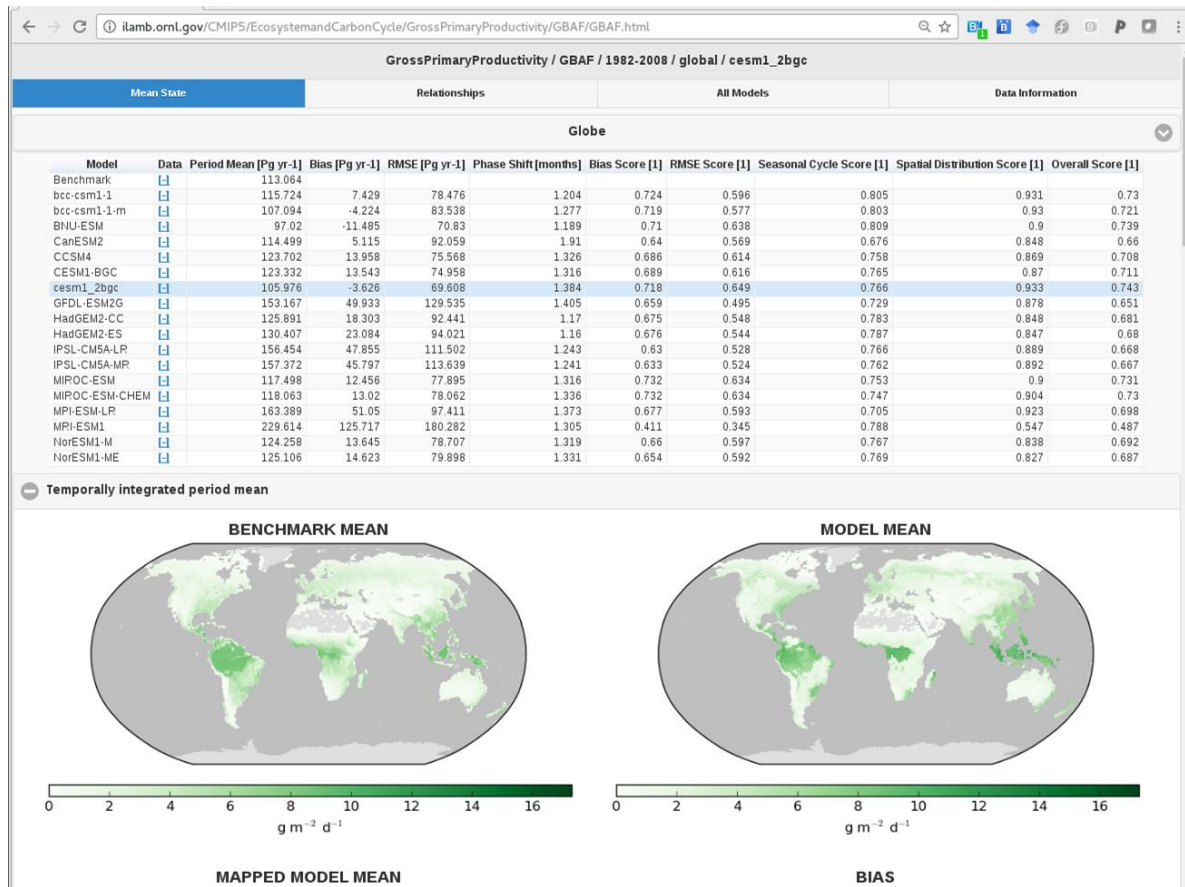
ilamb.ornl.gov/CMIP5/EcosystemandCarbonCycle/GrossPrimaryProductivity/GBAF/GBAF.html

GrossPrimaryProductivity / GBAF / 1982-2008 / global / cesm1_2bgc

Mean State | Relationships | All Models | Data Information

Globe

| Model | Data | Period Mean [Pg yr-1] | Bias [Pg yr-1] | RMSE [Pg yr-1] | Phase Shift [months] | Bias Score [1] | RMSE Score [1] | Seasonal Cycle Score [1] | Spatial Distribution Score [1] | Overall Score [1] |
|---|---|---|---|---|---|---|---|---|---|---|
| Benchmark | [-] | 113.064 | | | | | | | | |
| bcc-csm1-1 | [-] | 115.724 | 7.429 | 78.476 | 1.204 | 0.724 | 0.596 | 0.805 | 0.931 | 0.73 |
| bcc-csm1-1-m | [-] | 107.094 | -4.224 | 83.538 | 1.277 | 0.719 | 0.577 | 0.803 | 0.93 | 0.721 |
| BNU-ESM | [-] | 97.02 | -11.485 | 70.83 | 1.189 | 0.71 | 0.638 | 0.809 | 0.9 | 0.739 |
| CanESM2 | [-] | 114.499 | 5.115 | 92.059 | 1.91 | 0.64 | 0.569 | 0.676 | 0.848 | 0.66 |
| CCSM4 | [-] | 123.702 | 13.958 | 75.568 | 1.326 | 0.686 | 0.614 | 0.758 | 0.869 | 0.708 |
| CESM1-BGC | [-] | 123.332 | 13.543 | 74.958 | 1.316 | 0.689 | 0.616 | 0.765 | 0.87 | 0.711 |
| cesm1_2bgc | [-] | 105.976 | -3.626 | 69.608 | 1.384 | 0.718 | 0.649 | 0.766 | 0.933 | 0.743 |
| GFDL-ESM2G | [-] | 153.167 | 49.933 | 129.535 | 1.405 | 0.659 | 0.495 | 0.729 | 0.878 | 0.651 |
| HadGEM2-CC | [-] | 125.891 | 18.303 | 92.441 | 1.17 | 0.675 | 0.548 | 0.783 | 0.848 | 0.681 |
| HadGEM2-ES | [-] | 130.407 | 23.084 | 94.021 | 1.16 | 0.676 | 0.544 | 0.787 | 0.847 | 0.68 |
| IPSL-CM5A-LR | [-] | 156.454 | 47.855 | 111.502 | 1.243 | 0.63 | 0.528 | 0.766 | 0.889 | 0.668 |
| IPSL-CM5A-MR | [-] | 157.372 | 45.797 | 113.639 | 1.241 | 0.633 | 0.524 | 0.762 | 0.892 | 0.667 |
| MIROC-ESM | [-] | 117.498 | 12.456 | 77.895 | 1.316 | 0.732 | 0.634 | 0.753 | 0.9 | 0.731 |
| MIROC-ESM-CHEM | [-] | 118.063 | 13.02 | 78.062 | 1.336 | 0.732 | 0.634 | 0.747 | 0.904 | 0.73 |
| MPI-ESM-LR | [-] | 163.389 | 51.05 | 97.411 | 1.373 | 0.677 | 0.593 | 0.705 | 0.923 | 0.698 |
| MRI-ESM1 | [-] | 229.614 | 125.717 | 180.282 | 1.305 | 0.411 | 0.345 | 0.788 | 0.547 | 0.487 |
| NorESM1-M | [-] | 124.258 | 13.645 | 78.707 | 1.319 | 0.66 | 0.597 | 0.767 | 0.838 | 0.692 |
| NorESM1-ME | [-] | 125.106 | 14.623 | 79.898 | 1.331 | 0.654 | 0.592 | 0.769 | 0.827 | 0.687 |

Temporally integrated period mean

BENCHMARK MEAN

MODEL MEAN

0 2 4 6 8 10 12 14 16
$g\ m^{-2}\ d^{-1}$

0 2 4 6 8 10 12 14 16
$g\ m^{-2}\ d^{-1}$

MAPPED MODEL MEAN

BIAS